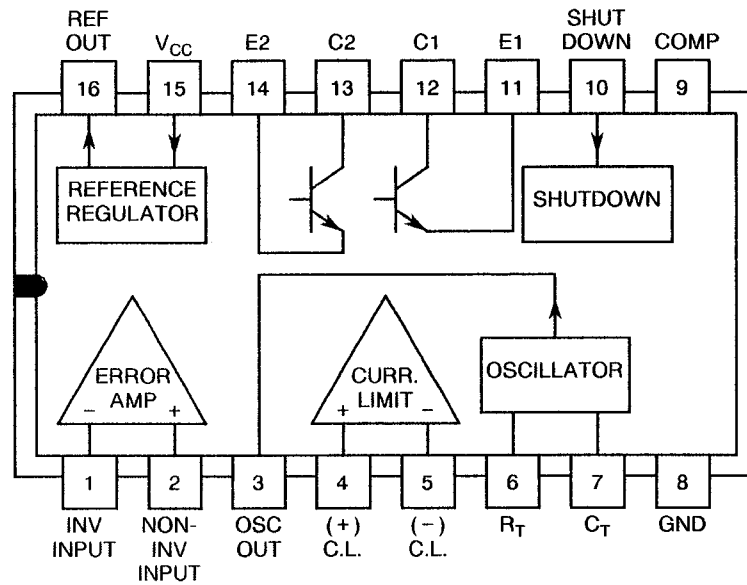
REF OUT
$V_{CC}$
E2
C2
C1
E1
SHUT DOWN
COMP
16
15
14
13
12
11
10
9
REFERENCE REGULATOR
SHUTDOWN
ERROR AMP
– +
CURR. LIMIT
+ –
OSCILLATOR
1
2
3
4
5
6
7
8
INV INPUT
NON-INV INPUT
OSC OUT
(+) C.L.
(–) C.L.
$R_T$
$C_T$
GND